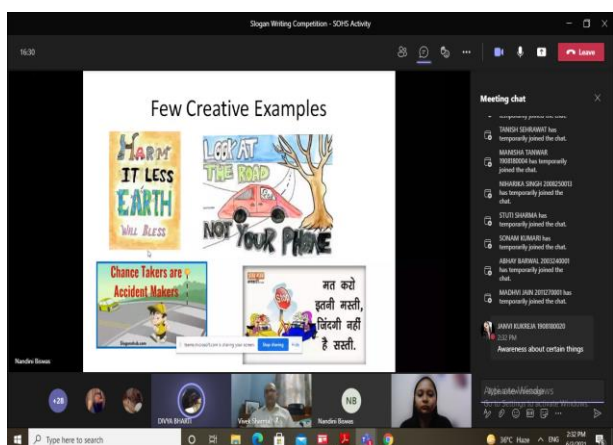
Slogan Writing Competition - SOHS Activity

16:30

Leave

Few Creative Examples

HARM IT LESS EARTH WILL BLESS

LOOK AT THE ROAD NOT YOUR PHONE

Chance Takers are Accident Makers

मत करो इतनी मस्ती, जिंदगी नहीं है सस्ती।

teams.microsoft.com is sharing your screen. Stop sharing Hide

Nandini Biswas

Meeting chat

TANISH SEHRAWAT has temporarily joined the chat.

MANISHA TANWAR 1908180004 has temporarily joined the chat.

NIHARIKA SINGH 2008250013 has temporarily joined the chat.

STUTI SHARMA has temporarily joined the chat.

SONAM KUMARI has temporarily joined the chat.

ABHAY BARIWAL 2003240001 has temporarily joined the chat.

MADHVI JAIN 2011270001 has temporarily joined the chat.

JANVI KUREJA 1908180020
2:32 PM
Awareness about certain things

Type a new message

Activate Windows
Go to Settings to activate Windows.

+28

DIVYA BHARTI

Vivek Sharma

NB

Nandini Biswas

Type here to search

34°C Haze ENG 2:32 PM